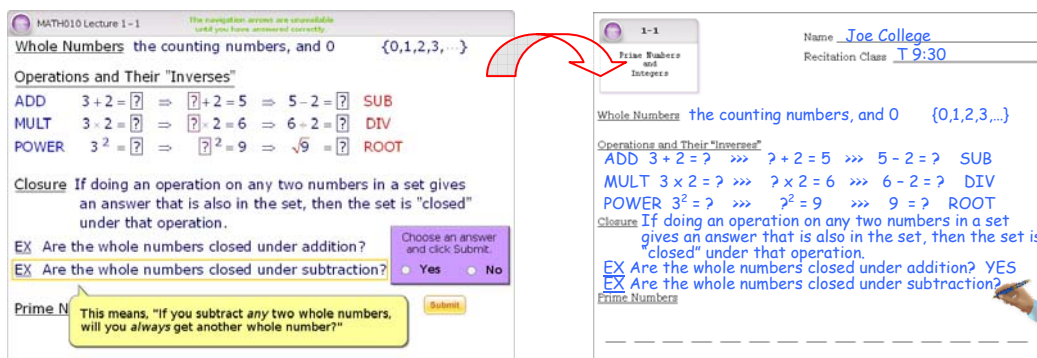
MATH010 Lecture 1 – 1

The navigation arrows are unavailable until you have answered correctly.

Whole Numbers the counting numbers, and 0 {0,1,2,3,...}

Operations and Their "Inverses"

ADD $3+2=?$ ⇒ $?+2=5$ ⇒ $5-2=?$ SUB

MULT $3\times2=?$ ⇒ $?\times2=6$ ⇒ $6\div2=?$ DIV

POWER $3^2=?$ ⇒ $?^2=9$ ⇒ $\sqrt{9}=?$ ROOT

Closure If doing an operation on any two numbers in a set gives an answer that is also in the set, then the set is "closed" under that operation.

EX Are the whole numbers closed under addition?

EX Are the whole numbers closed under subtraction?

Choose an answer and click Submit.

Yes No

Prime N

This means, "If you subtract *any* two whole numbers, will you *always* get another whole number?"

Submit

1-1
Prime Numbers and Integers

Name Joe College

Recitation Class T 9:30

Whole Numbers the counting numbers, and 0 {0,1,2,3,...}

Operations and Their "Inverses"

ADD 3 + 2 = ? >>> ? + 2 = 5 >>> 5 – 2 = ? SUB

MULT 3 x 2 = ? >>> ? x 2 = 6 >>> 6 – 2 = ? DIV

POWER $3^2$ = ? >>> $?^2$ = 9 >>> 9 = ? ROOT

Closure If doing an operation on any two numbers in a set gives an answer that is also in the set, then the set is "closed" under that operation.

EX Are the whole numbers closed under addition? YES

EX Are the whole numbers closed under subtraction?

Prime Numbers